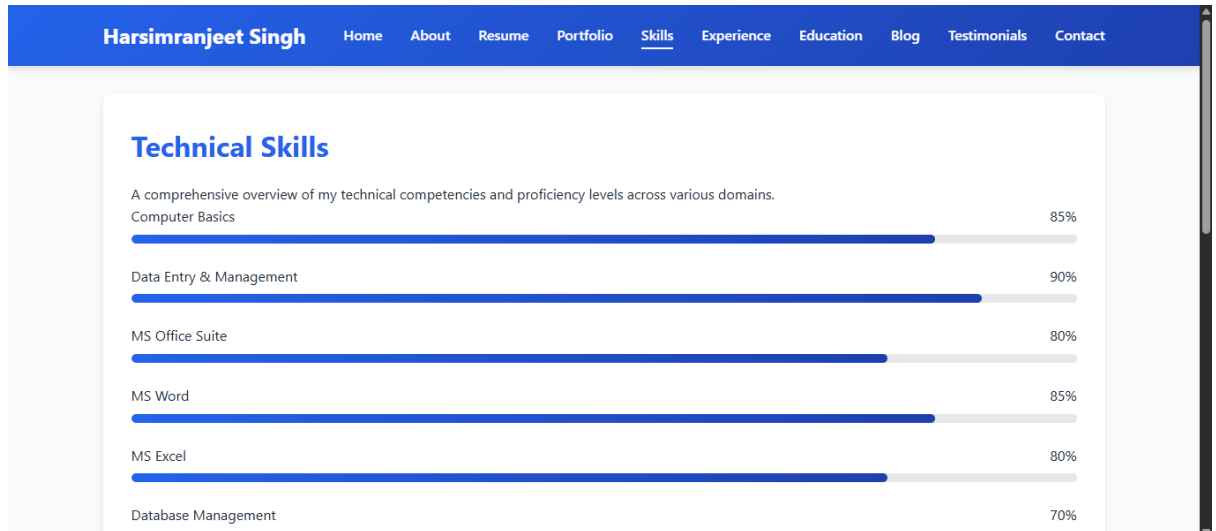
Harsimranjeet Singh

Home About Resume Portfolio Skills Experience Education Blog Testimonials Contact

Technical Skills

A comprehensive overview of my technical competencies and proficiency levels across various domains.

Computer Basics 85%

Data Entry & Management 90%

MS Office Suite 80%

MS Word 85%

MS Excel 80%

Database Management 70%